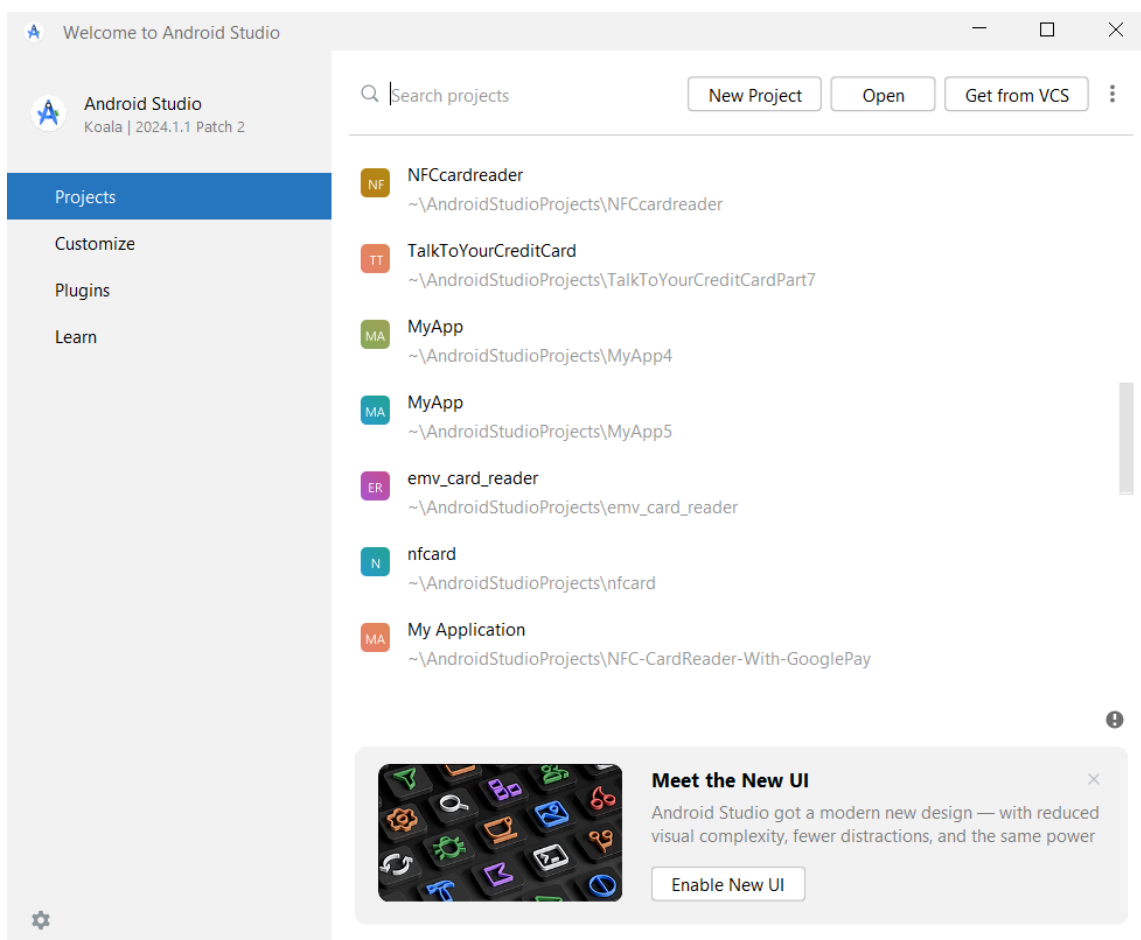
Welcome to Android Studio

Android Studio
Koala | 2024.1.1 Patch 2

Projects
Customize
Plugins
Learn

Search projects

New Project
Open
Get from VCS

NF
NFCcardreader
~\AndroidStudioProjects\NFCcardreader

TT
TalkToYourCreditCard
~\AndroidStudioProjects\TalkToYourCreditCardPart7

MA
MyApp
~\AndroidStudioProjects\MyApp4

MA
MyApp
~\AndroidStudioProjects\MyApp5

ER
emv_card_reader
~\AndroidStudioProjects\emv_card_reader

N
nfcard
~\AndroidStudioProjects\nfcard

MA
My Application
~\AndroidStudioProjects\NFC-CardReader-With-GooglePay

Meet the New UI
Android Studio got a modern new design — with reduced visual complexity, fewer distractions, and the same power

Enable New UI